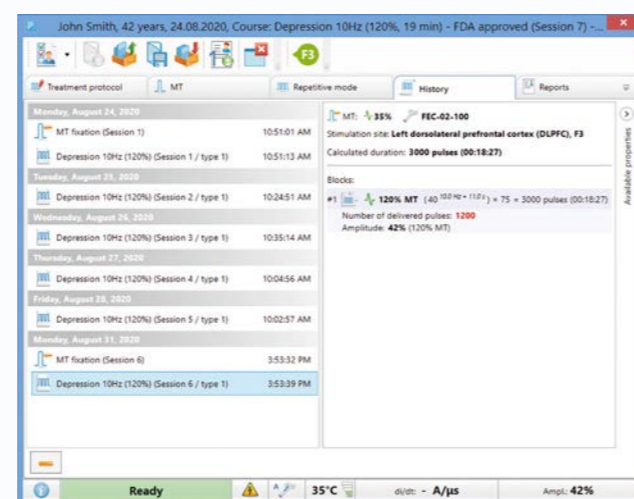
John Smith, 42 years, 24.08.2020, Course: Depression 10Hz (120%, 19 min) - FDA approved (Session 7) -...

F3

Treatment protocol | MT | Repetitive mode | History | Reports

Monday, August 24, 2020
MT fixation (Session 1) 10:51:01 AM
Depression 10Hz (120%) (Session 1 / type 1) 10:51:13 AM
Tuesday, August 25, 2020
Depression 10Hz (120%) (Session 2 / type 1) 10:24:51 AM
Wednesday, August 26, 2020
Depression 10Hz (120%) (Session 3 / type 1) 10:35:14 AM
Thursday, August 27, 2020
Depression 10Hz (120%) (Session 4 / type 1) 10:04:56 AM
Friday, August 28, 2020
Depression 10Hz (120%) (Session 5 / type 1) 10:02:57 AM
Monday, August 31, 2020
MT fixation (Session 6) 3:53:32 PM
Depression 10Hz (120%) (Session 6 / type 1) 3:53:39 PM

MT: 35% FEC-02-100
Stimulation site: Left dorsolateral prefrontal cortex (DLPFC), F3
Calculated duration: 3000 pulses (00:18:27)

Blocks:
#1 120% MT (40 $^{10.0\ Hz\ \times\ 11.0\ s}$) × 75 = 3000 pulses (00:18:27)
Number of delivered pulses: 1200
Amplitude: 42% (120% MT)

Available properties

Ready 35°C di/dt: - A/µs Ampl.: 42%